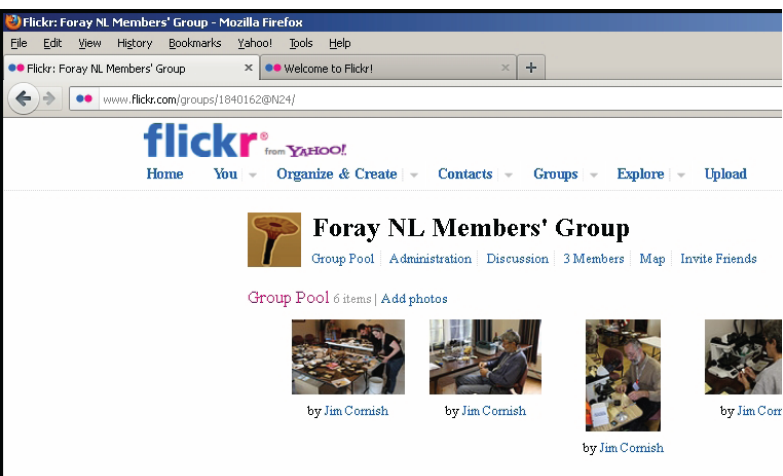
Flickr: Foray NL Members' Group - Mozilla Firefox

File Edit View History Bookmarks Yahoo! Tools Help

Flickr: Foray NL Members' Group ×
Welcome to Flickr! ×
+

www.flickr.com/groups/1840162@N24/

flickr® from YAHOO!

Home You Organize & Create Contacts Groups Explore Upload

Foray NL Members' Group

Group Pool | Administration | Discussion | 3 Members | Map | Invite Friends

Group Pool 6 items | Add photos

by Jim Cornish

by Jim Cornish

by Jim Cornish

by Jim Corn